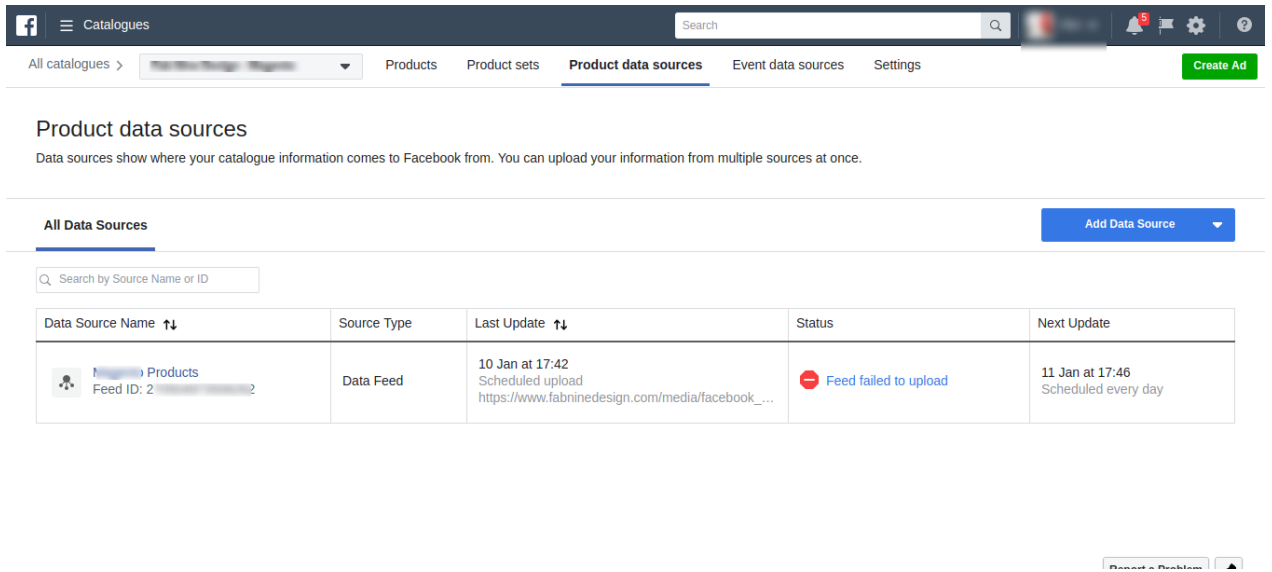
Catalogues

Search

5

All catalogues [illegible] Products Product sets Product data sources Event data sources Settings Create Ad

Product data sources

Data sources show where your catalogue information comes to Facebook from. You can upload your information from multiple sources at once.

All Data Sources

Add Data Source

Search by Source Name or ID

| Data Source Name | Source Type | Last Update | Status | Next Update |
|---|---|---|---|---|
| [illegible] Products Feed ID: 2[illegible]2 | Data Feed | 10 Jan at 17:42 Scheduled upload https://www.fabninedesign.com/media/facebook_... | Feed failed to upload | 11 Jan at 17:46 Scheduled every day |

Report a Problem